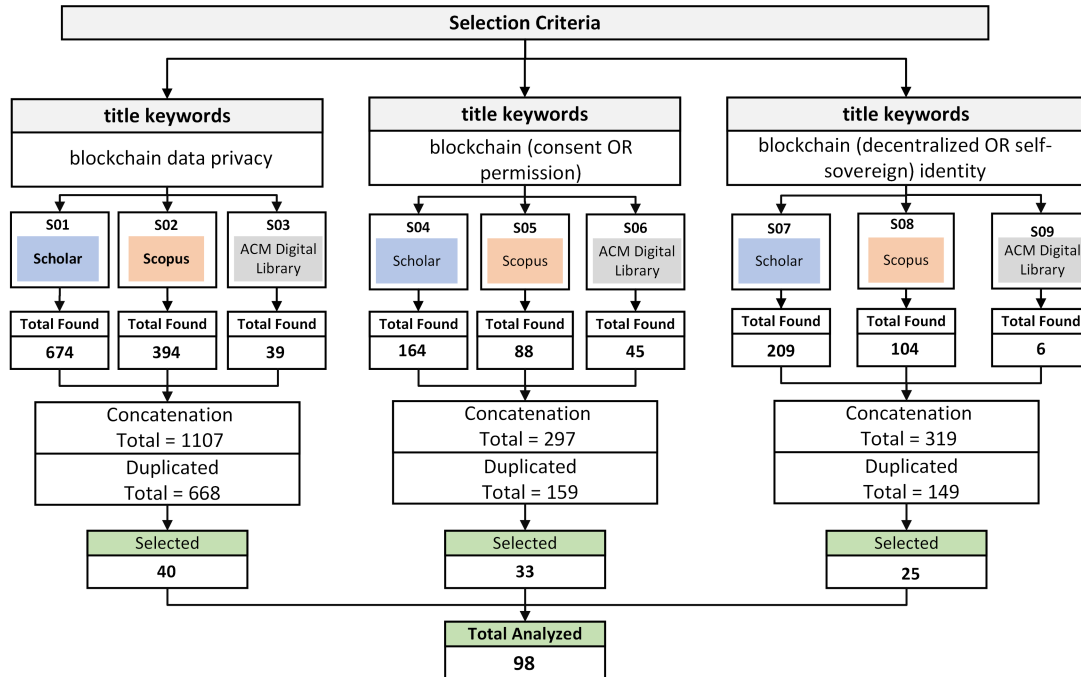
Selection Criteria

title keywords
blockchain data privacy

S01
Scholar
Total Found
674

S02
Scopus
Total Found
394

S03
ACM Digital Library
Total Found
39

Concatenation
Total = 1107
Duplicated
Total = 668

Selected
40

title keywords
blockchain (consent OR permission)

S04
Scholar
Total Found
164

S05
Scopus
Total Found
88

S06
ACM Digital Library
Total Found
45

Concatenation
Total = 297
Duplicated
Total = 159

Selected
33

title keywords
blockchain (decentralized OR self-sovereign) identity

S07
Scholar
Total Found
209

S08
Scopus
Total Found
104

S09
ACM Digital Library
Total Found
6

Concatenation
Total = 319
Duplicated
Total = 149

Selected
25

Total Analyzed
98